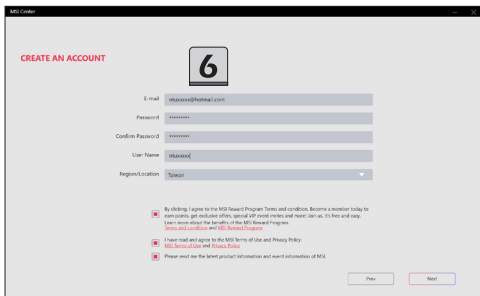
MSI Center

CREATE AN ACCOUNT

6

E-mail rduxxxxx@hotmail.com

Password **********

Confirm Password **********

User Name rduxxxxx

Region/Location Taiwan

By clicking, I agree to the MSI Reward Program Terms and condition. Become a member today to earn points, get exclusive offers, special VIP event invites and more! Join us. It's free and easy. Learn more about the benefits of the MSI Reward Program. Terms and condition and MSI Reward Program

I have read and agree to the MSI Terms of Use and Privacy Policy. MSI Terms of Use and Privacy Policy

Please send me the latest product information and event information of MSI.

Prev

Next